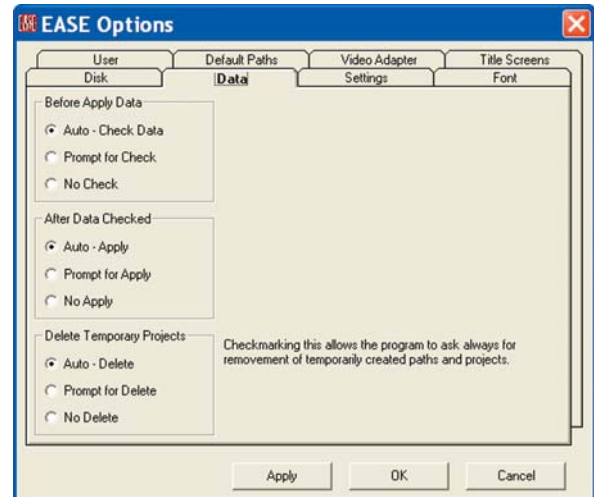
EASE Options

User
Default Paths
Video Adapter
Title Screens
Disk
Data
Settings
Font

Before Apply Data
Auto - Check Data
Prompt for Check
No Check

After Data Checked
Auto - Apply
Prompt for Apply
No Apply

Delete Temporary Projects
Auto - Delete
Prompt for Delete
No Delete

Checkmarking this allows the program to ask always for removement of temporarily created paths and projects.

Apply
OK
Cancel